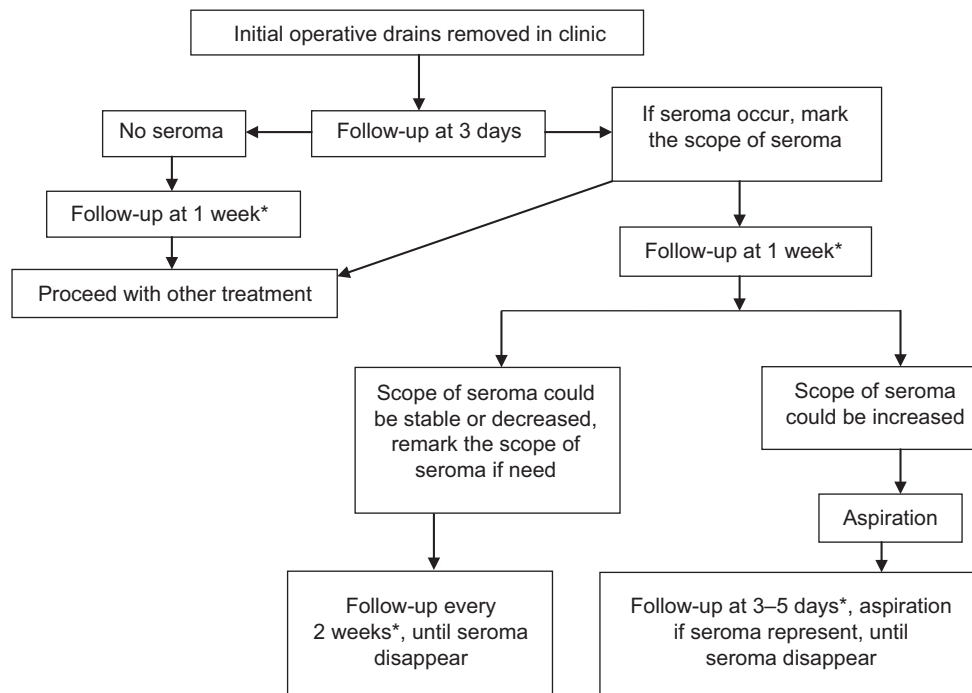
Initial operative drains removed in clinic

Follow-up at 3 days

No seroma

If seroma occur, mark the scope of seroma

Follow-up at 1 week*

Proceed with other treatment

Follow-up at 1 week*

Scope of seroma could be stable or decreased, remark the scope of seroma if need

Scope of seroma could be increased

Aspiration

Follow-up every 2 weeks*, until seroma disappear

Follow-up at 3–5 days*, aspiration if seroma represent, until seroma disappear